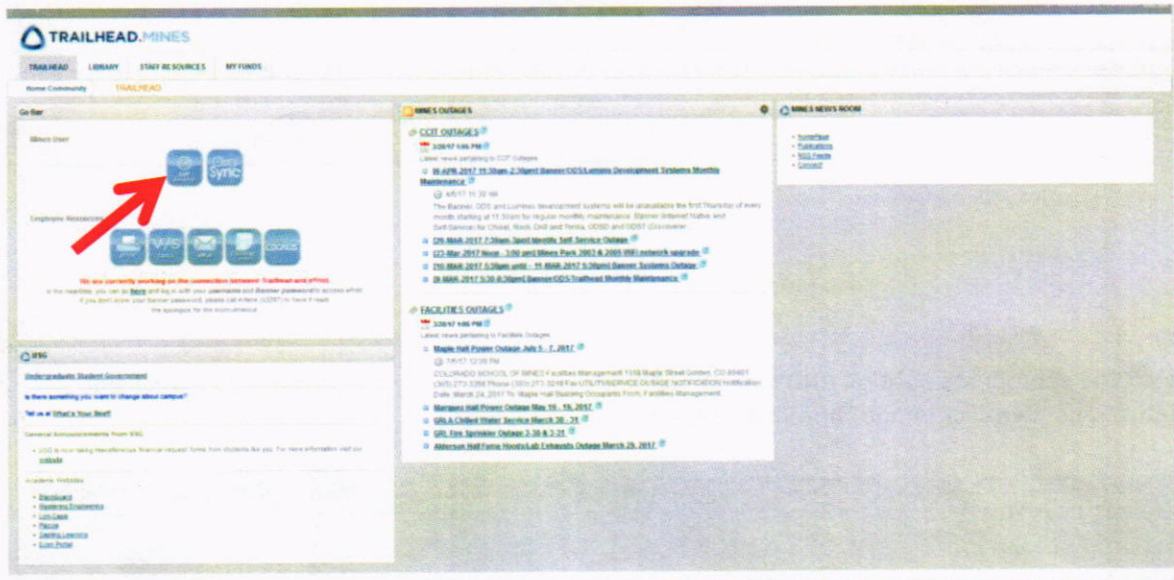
TRAILHEAD.MINES

TRAILHEAD LIBRARY STAFF RESOURCES MY FUNDS

Home Community TRAILHEAD

Go Bar

Mines User

Sync

Employee Resources

We are currently working on the connection between Trailhead and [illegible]
In the meantime, you can go here and log in with your username and Banner password to access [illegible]
If you don't know your Banner password, please call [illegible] to have it reset.
We apologize for the inconvenience.

USG

Undergraduate Student Government

Is there something you want to change about campus?

Tell us at What's Your Beef!

General Announcements from USG

USG is now taking miscellaneous financial request forms from students like you. For more information visit our website

Academic Websites

Blackboard
Mastering Engineering
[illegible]
Piazza
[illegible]
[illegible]

MINES OUTAGES

CCIT OUTAGES

3/30/17 1:06 PM
Latest news pertaining to CCIT Outages

06-APR-2017 11:30am-2:30pm Banner/ODS/Luminis Development Systems Monthly Maintenance
4/5/17 11:30 AM
The Banner, ODS and Luminis development systems will be unavailable the first Thursday of every month starting at 11:30am for regular monthly maintenance. Banner Internet Native and Self-Service for Chisel, Rock, Drill and Tenka, ODSD and ODST (Discoverer

(26-MAR-2017 7:30am-3pm) Identity Self Service Outage
(23-Mar-2017 Noon - 3:00 pm) Mines Park 2003 & 2005 WiFi network upgrade
(10-MAR-2017 5:30pm until - 11-MAR-2017 5:30pm) Banner Systems Outage
(9-MAR-2017 5:30-8:30pm) Banner/ODS/Trailhead Monthly Maintenance

FACILITIES OUTAGES

3/30/17 1:06 PM
Latest news pertaining to Facilities Outages

Maple Hall Power Outage July 5 - 7, 2017
7/5/17 12:00 PM
COLORADO SCHOOL OF MINES Facilities Management 1318 Maple Street Golden, CO 80401 (303) 273-3330 Phone (303) 273-3219 Fax UTILITY/SERVICE OUTAGE NOTIFICATION Notification Date: March 24, 2017 To: Maple Hall Building Occupants From: Facilities Management

Marquez Hall Power Outage May 18 - 19, 2017
GRL A Chilled Water Service March 30 - 31
GRL Fire Sprinkler Outage 3-30 & 3-31
Alderson Hall Fume Hoods/Lab Exhausts Outage March 29, 2017

MINES NEWS ROOM

HomePage
Publications
RSS Feeds
Connect